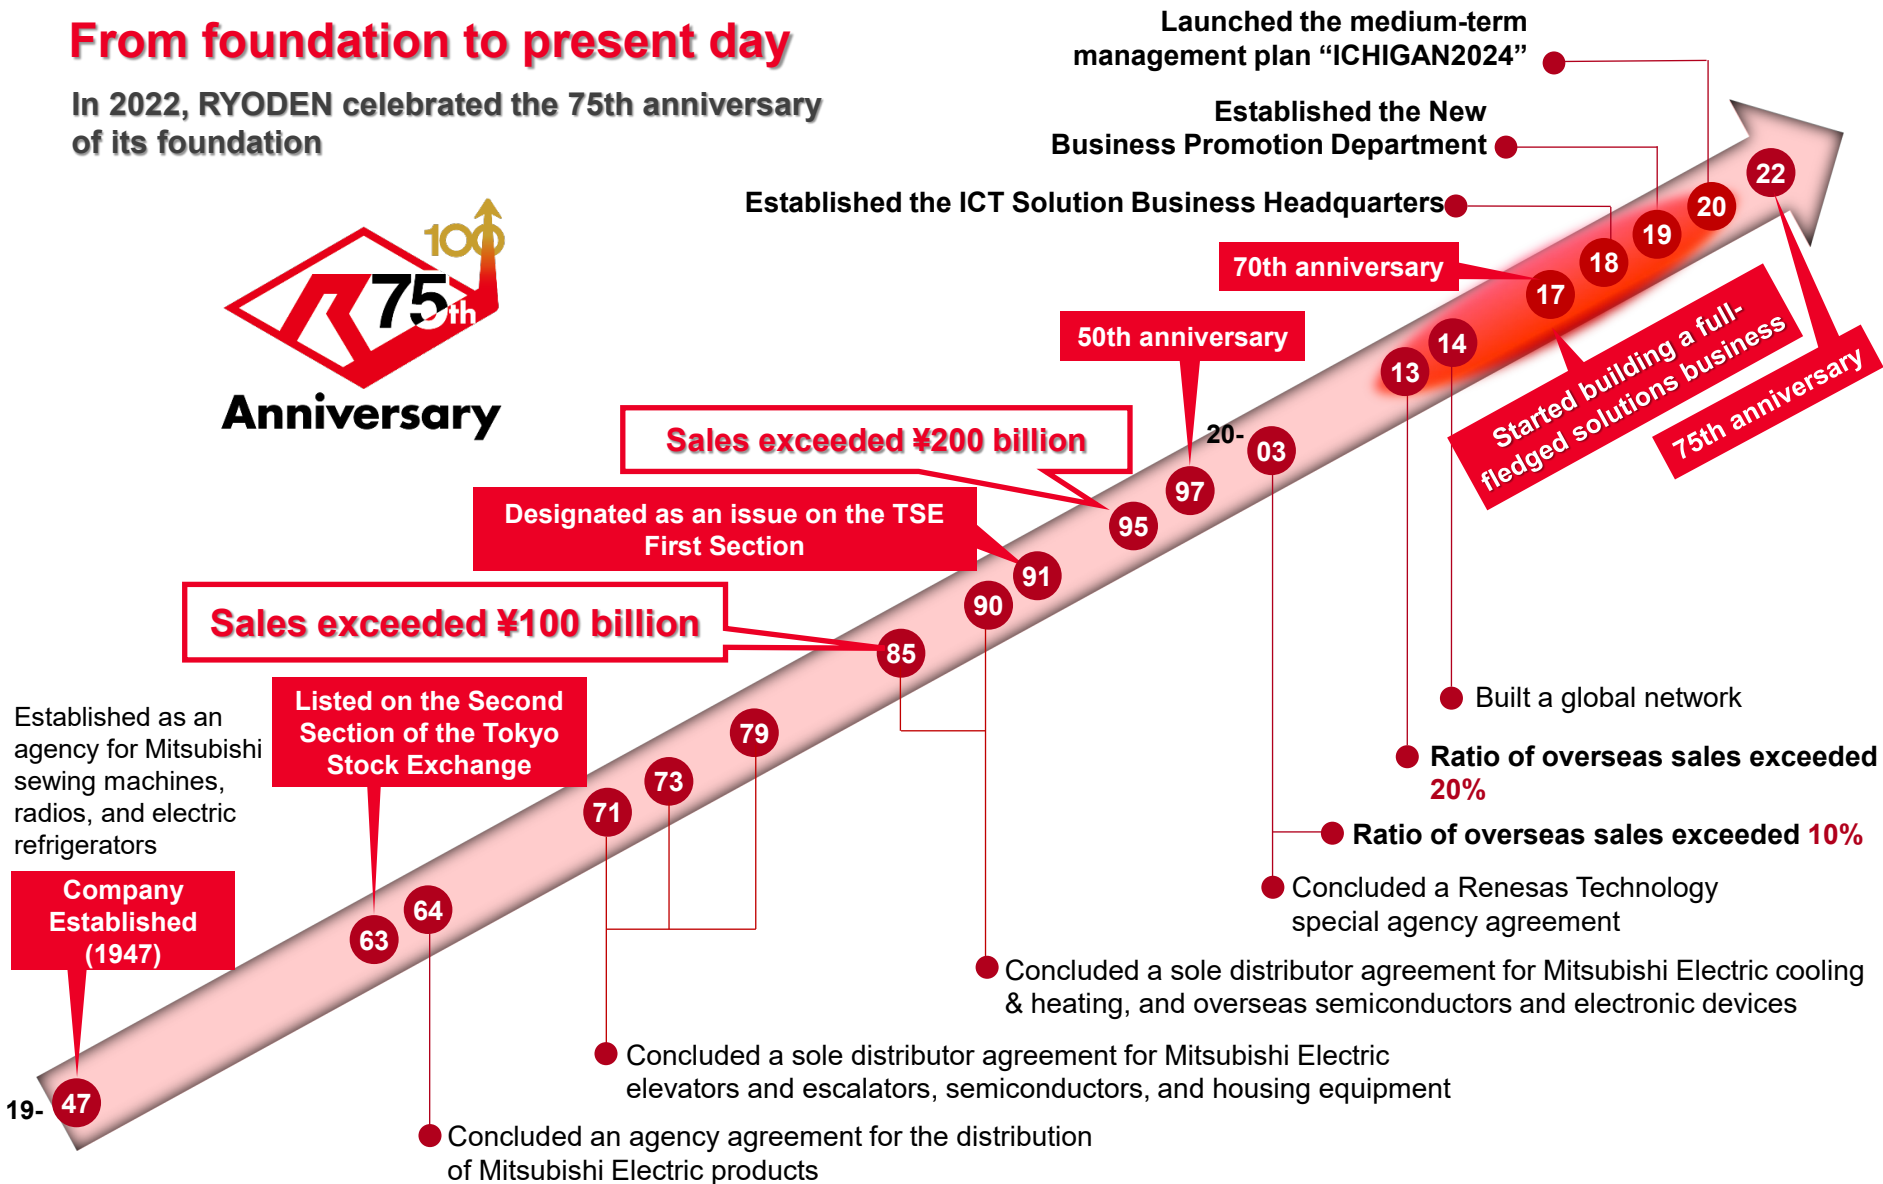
From foundation to present day

In 2022, RYODEN celebrated the 75th anniversary of its foundation

100
75th
Anniversary

Launched the medium-term management plan "ICHIGAN2024"

Established the New Business Promotion Department

Established the ICT Solution Business Headquarters

70th anniversary

50th anniversary

Sales exceeded ¥200 billion

Designated as an issue on the TSE First Section

Sales exceeded ¥100 billion

Listed on the Second Section of the Tokyo Stock Exchange

Established as an agency for Mitsubishi sewing machines, radios, and electric refrigerators

Company Established (1947)

Started building a full-fledged solutions business

75th anniversary

19- 47 63 64 71 73 79 85 90 91 95 97 20- 03 13 14 17 18 19 20 22

Built a global network

Ratio of overseas sales exceeded 20%

Ratio of overseas sales exceeded 10%

Concluded a Renesas Technology special agency agreement

Concluded a sole distributor agreement for Mitsubishi Electric cooling & heating, and overseas semiconductors and electronic devices

Concluded a sole distributor agreement for Mitsubishi Electric elevators and escalators, semiconductors, and housing equipment

Concluded an agency agreement for the distribution of Mitsubishi Electric products